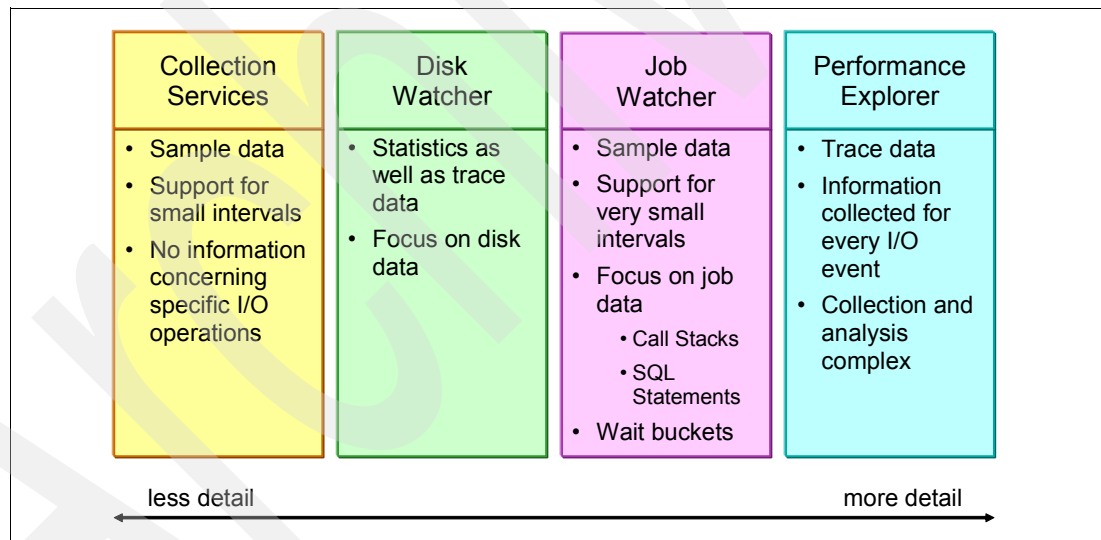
Collection Services

- Sample data
- Support for small intervals
- No information concerning specific I/O operations

Disk Watcher

- Statistics as well as trace data
- Focus on disk data

Job Watcher

- Sample data
- Support for very small intervals
- Focus on job data
  - Call Stacks
  - SQL Statements
- Wait buckets

Performance Explorer

- Trace data
- Information collected for every I/O event
- Collection and analysis complex

less detail

more detail